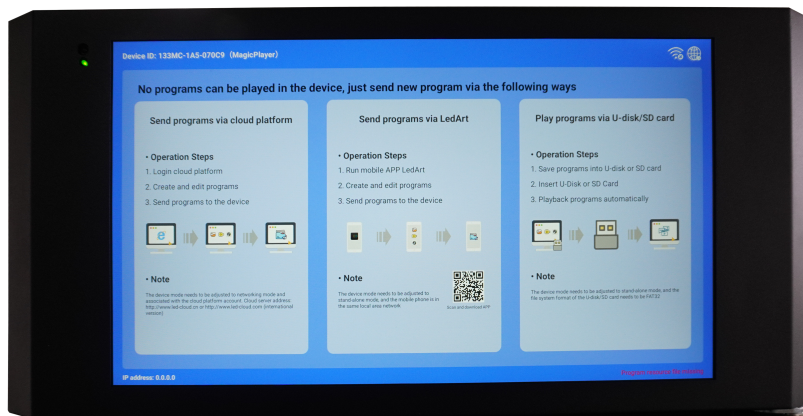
Device ID: 133MC-1A5-070C9 (MagicPlayer)

No programs can be played in the device, just send new program via the following ways

Send programs via cloud platform

• Operation Steps
1. Login cloud platform
2. Create and edit programs
3. Send programs to the device

• Note
The device mode needs to be adjusted to networking mode and associated with the cloud platform account. Cloud server address: http://www.led-cloud.cn or http://www.ledcloud.com (international version)

Send programs via LedArt

• Operation Steps
1. Run mobile APP LedArt
2. Create and edit programs
3. Send programs to the device

• Note
The device mode needs to be adjusted to stand-alone mode, and the mobile phone is in the same local area network

Scan and download APP

Play programs via U-disk/SD card

• Operation Steps
1. Save programs into U-disk or SD card
2. Insert U-Disk or SD Card
3. Playback programs automatically

• Note
The device mode needs to be adjusted to stand-alone mode, and the file system format of the U-disk/SD card needs to be FAT32

IP address: 0.0.0.0

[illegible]